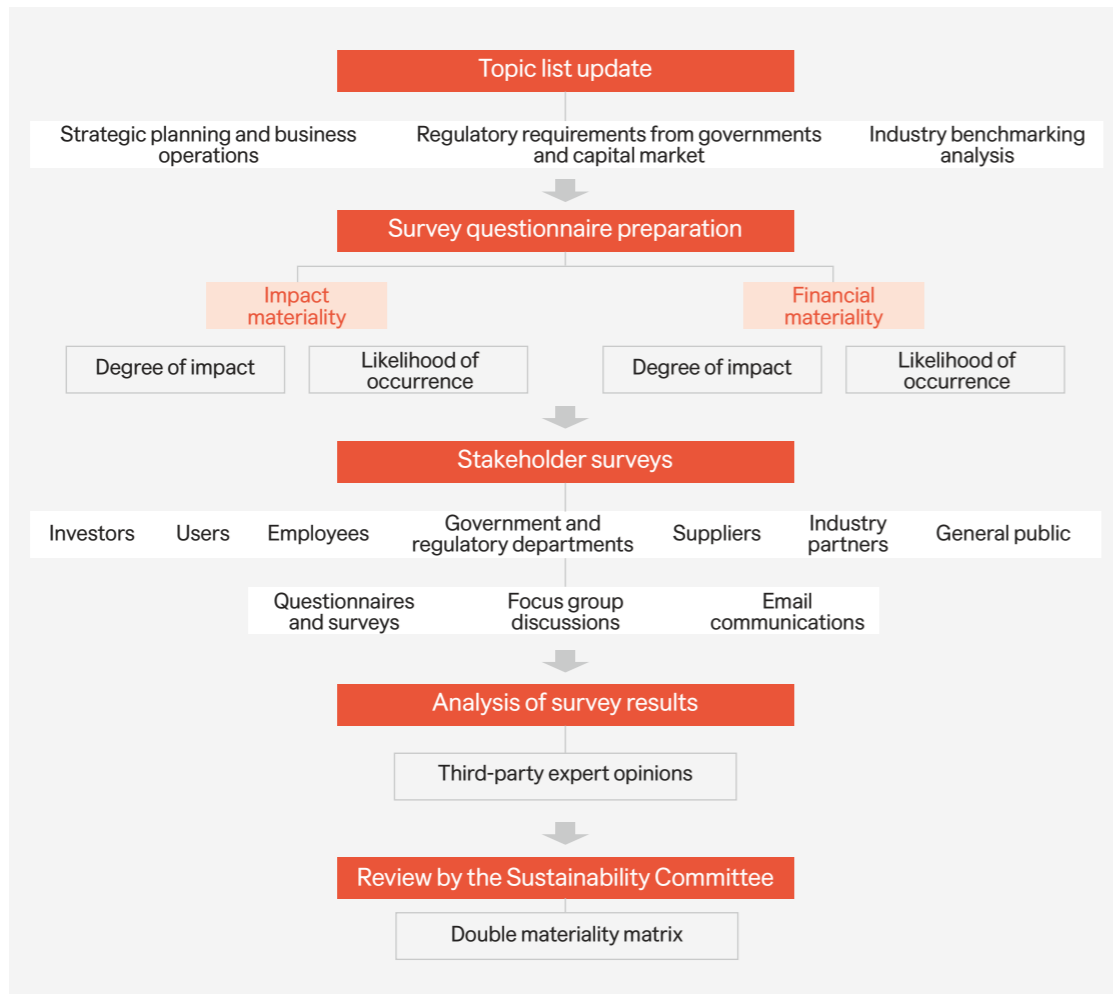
Topic list update

Strategic planning and business operations

Regulatory requirements from governments and capital market

Industry benchmarking analysis

Survey questionnaire preparation

Impact materiality

Degree of impact

Likelihood of occurrence

Financial materiality

Degree of impact

Likelihood of occurrence

Stakeholder surveys

Investors

Users

Employees

Government and regulatory departments

Suppliers

Industry partners

General public

Questionnaires and surveys

Focus group discussions

Email communications

Analysis of survey results

Third-party expert opinions

Review by the Sustainability Committee

Double materiality matrix